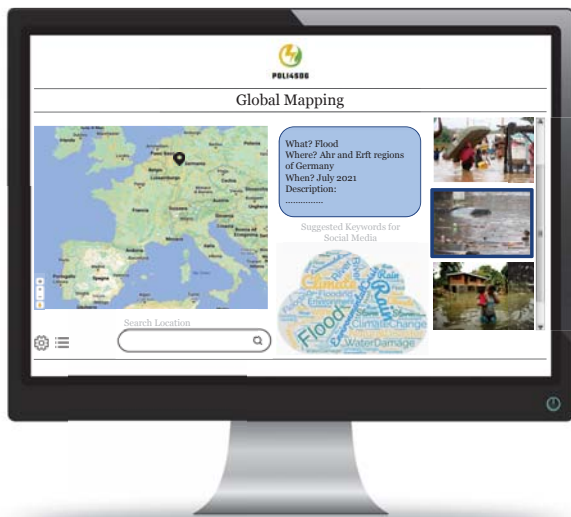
POLI4SDG

Global Mapping

What? Flood
Where? Ahr and Erft regions of Germany
When? July 2021
Description:
...............

Suggested Keywords for Social Media

Climate Rain Flood ClimateChange Flooding WaterDamage

Search Location